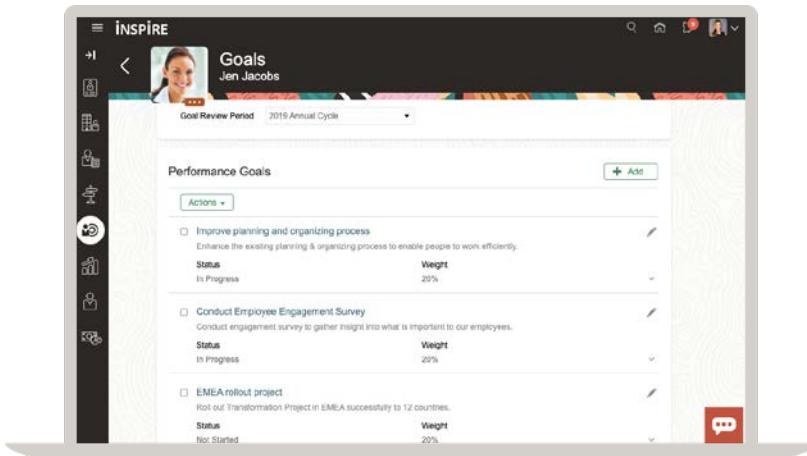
INSPIRE

Goals
Jen Jacobs

Goal Review Period 2019 Annual Cycle

Performance Goals
Add

Actions

Improve planning and organizing process
Enhance the existing planning & organizing process to enable people to work efficiently.
Status
In Progress
Weight
20%

Conduct Employee Engagement Survey
Conduct engagement survey to gather insight into what is important to our employees.
Status
In Progress
Weight
20%

EMEA rollout project
Roll out Transformation Project in EMEA successfully to 12 countries.
Status
Not Started
Weight
20%